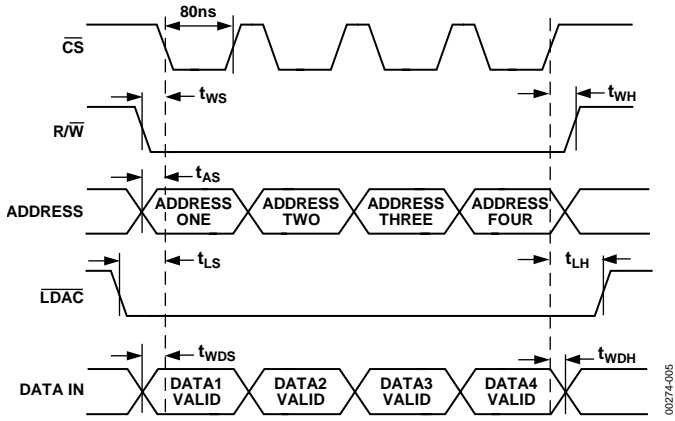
80ns

$\overline{CS}$

$t_{WS}$

$t_{WH}$

$R/\overline{W}$

$t_{AS}$

ADDRESS

ADDRESS ONE

ADDRESS TWO

ADDRESS THREE

ADDRESS FOUR

$t_{LS}$

$t_{LH}$

$\overline{LDAC}$

$t_{WDS}$

$t_{WDH}$

DATA IN

DATA1 VALID

DATA2 VALID

DATA3 VALID

DATA4 VALID

00274-005